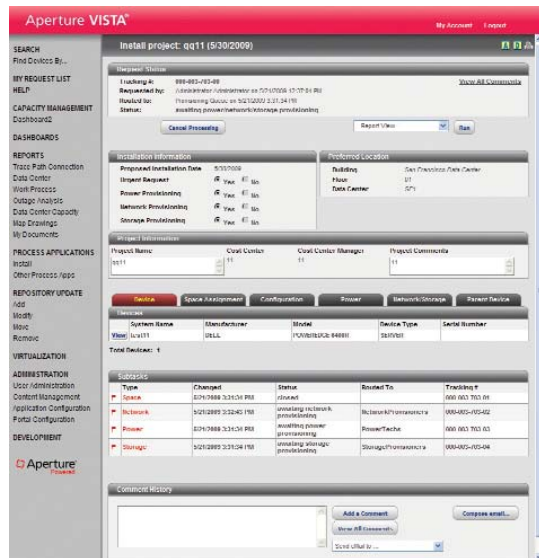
Aperture VISTA

My Account Logout

SEARCH
Find Devices By...

MY REQUEST LIST
HELP

CAPACITY MANAGEMENT
Dashboard2

DASHBOARDS

REPORTS
Trace Path Connection
Data Center
Work Process
Outage Analysis
Data Center Capacity
Map Drawings
My Documents

PROCESS APPLICATIONS
Install
Other Process Apps

REPOSITORY UPDATE
Add
Modify
Move
Remove

VIRTUALIZATION

ADMINISTRATION
User Administration
Content Management
Application Configuration
Portal Configuration

DEVELOPMENT

Aperture Powered

Install project: qq11 (5/30/2009)

Request Status

Tracking #: 000-003-703-00
Requested by: Administrator Administrator on 5/21/2009 12:27:24 PM
Routed to: Provisioning Queue on 5/21/2009 3:31:34 PM
Status: awaiting power/network/storage provisioning

View All Comments

Cancel Processing

Report View

Run

Installation Information

Proposed Installation Date 5/30/2009
Urgent Request Yes No
Power Provisioning Yes No
Network Provisioning Yes No
Storage Provisioning Yes No

Preferred Location

Building San Francisco Data Center
Floor 01
Data Center SF1

Project Information

| Project Name | Cost Center | Cost Center Manager | Project Comments |
|---|---|---|---|
| qq11 | 11 | 11 | 11 |

Device | Space Assignment | Configuration | Power | Network/Storage | Parent Device

Devices

| | System Name | Manufacturer | Model | Device Type | Serial Number |
|---|---|---|---|---|---|
| View | test11 | DELL | POWEREDGE 6400R | SERVER | |

Total Devices: 1

Subtasks

| Type | Changed | Status | Routed To | Tracking # |
|---|---|---|---|---|
| Space | 5/21/2009 3:31:34 PM | closed | | 000-003-703-01 |
| Network | 5/21/2009 3:32:45 PM | awaiting network provisioning | Network/Provisioners | 000-003-703-02 |
| Power | 5/21/2009 3:31:34 PM | awaiting power provisioning | Power/Techs | 000-003-703-03 |
| Storage | 5/21/2009 3:31:34 PM | awaiting storage provisioning | Storage/Provisioners | 000-003-703-04 |

Comment History

Add a Comment
View All Comments
Compose email...
Send email to